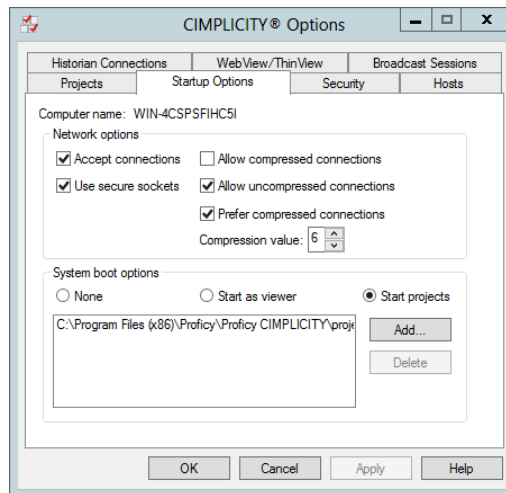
CIMPLICITY® Options

Historian Connections
WebView/ThinView
Broadcast Sessions
Projects
Startup Options
Security
Hosts

Computer name: WIN-4CSPSFIHC5I

Network options

Accept connections
Allow compressed connections
Use secure sockets
Allow uncompressed connections
Prefer compressed connections
Compression value: 6

System boot options

None
Start as viewer
Start projects

C:\Program Files (x86)\Proficy\Proficy CIMPLICITY\proje

Add...
Delete

OK
Cancel
Apply
Help